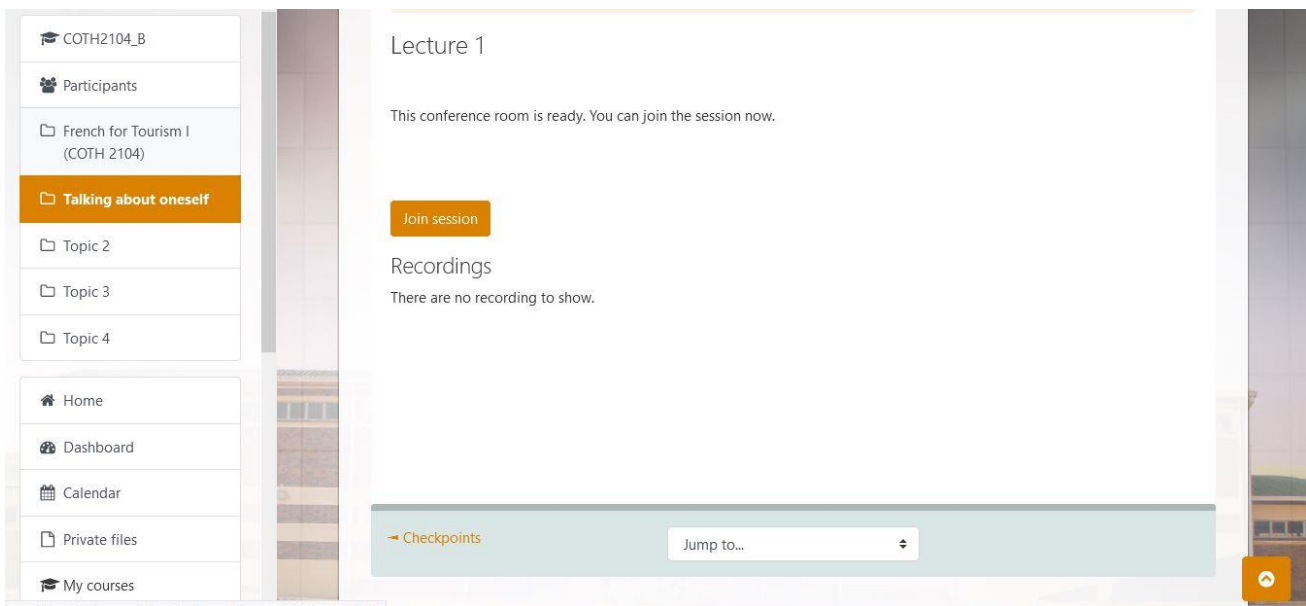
COTH2104_B

Participants

French for Tourism I (COTH 2104)

Talking about oneself

Topic 2

Topic 3

Topic 4

Home

Dashboard

Calendar

Private files

My courses

Lecture 1

This conference room is ready. You can join the session now.

Join session

Recordings

There are no recording to show.

◄ Checkpoints

Jump to...